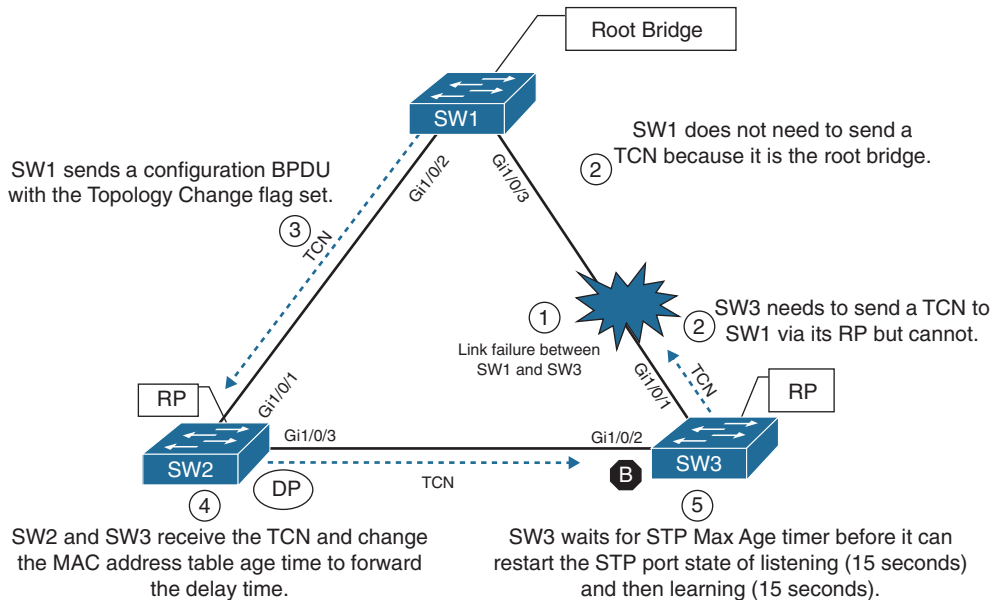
Root Bridge

SW1

SW1 does not need to send a TCN because it is the root bridge.

2

SW1 sends a configuration BPDU with the Topology Change flag set.

Gi1/0/2

Gi1/0/3

3

TCN

1

Link failure between SW1 and SW3

SW3 needs to send a TCN to SW1 via its RP but cannot.

2

Gi1/0/1

TCN

RP

RP

Gi1/0/1

Gi1/0/3

Gi1/0/2

SW2

SW3

B

4

DP

TCN

5

SW2 and SW3 receive the TCN and change the MAC address table age time to forward the delay time.

SW3 waits for STP Max Age timer before it can restart the STP port state of listening (15 seconds) and then learning (15 seconds).